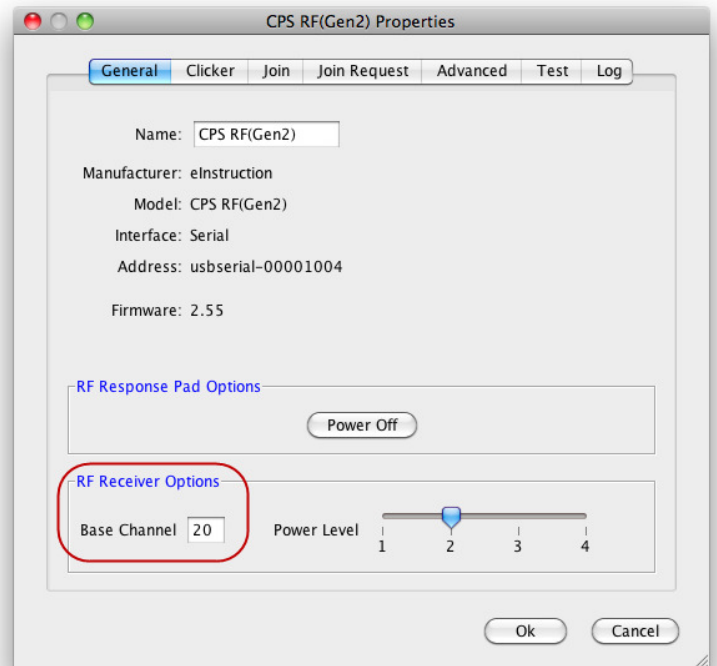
CPS RF(Gen2) Properties

General | Clicker | Join | Join Request | Advanced | Test | Log

Name: CPS RF(Gen2)

Manufacturer: eInstruction

Model: CPS RF(Gen2)

Interface: Serial

Address: usbserial-00001004

Firmware: 2.55

RF Response Pad Options

Power Off

RF Receiver Options

Base Channel 20

Power Level

1 2 3 4

Ok

Cancel